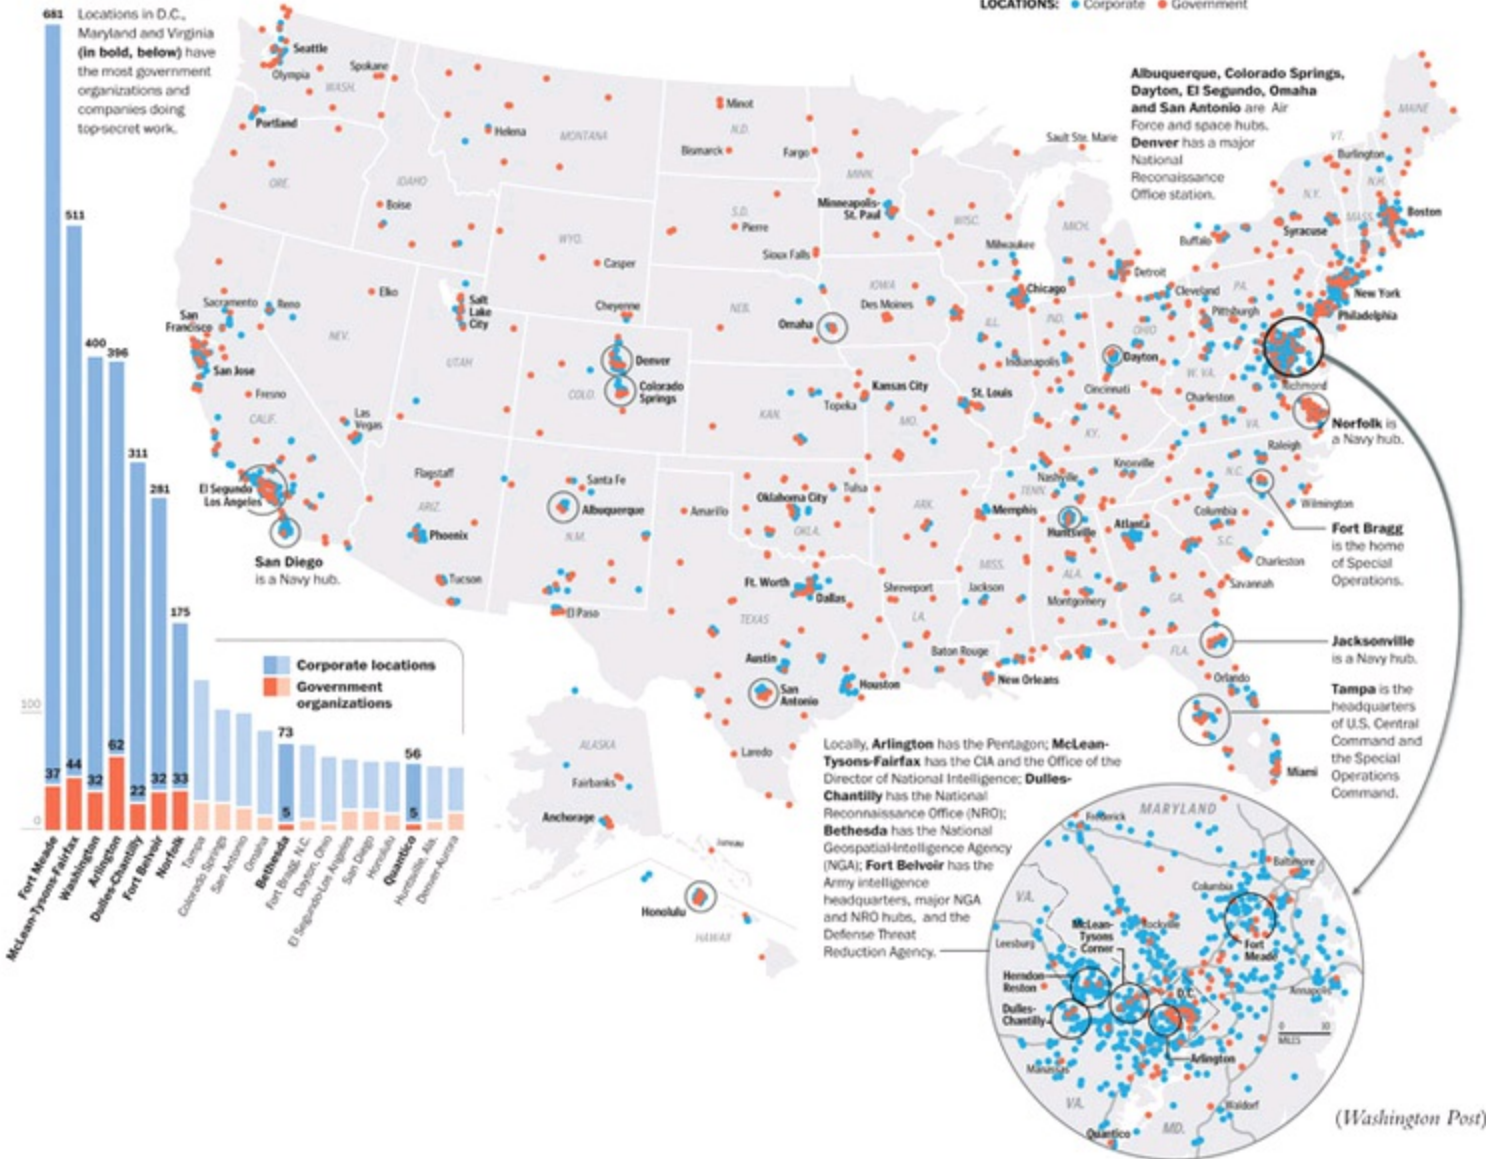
LOCATIONS: Corporate Government

681 Locations in D.C., Maryland and Virginia (in bold, below) have the most government organizations and companies doing top-secret work.

511
400
396
311
281
175
100
73
56
37 44 32 62 22 32 33 5 5
0

Corporate locations
Government organizations

Fort Meade
McLean-Tysons-Fairfax
Washington
Arlington
Dulles-Chantilly
Fort Belvoir
Norfolk
Tampa
Colorado Springs
San Antonio
Omaha
Bethesda
Fort Bragg, N.C.
Dayton, Ohio
El Segundo-Los Angeles
San Diego
Honolulu
Quantico
Huntsville, Ala.
Denver-Aurora

Albuquerque, Colorado Springs, Dayton, El Segundo, Omaha and San Antonio are Air Force and space hubs. Denver has a major National Reconaissance Office station.

San Diego is a Navy hub.

Norfolk is a Navy hub.

Fort Bragg is the home of Special Operations.

Jacksonville is a Navy hub.

Tampa is the headquarters of U.S. Central Command and the Special Operations Command.

Locally, Arlington has the Pentagon; McLean-Tysons-Fairfax has the CIA and the Office of the Director of National Intelligence; Dulles-Chantilly has the National Reconnaissance Office (NRO); Bethesda has the National Geospatial-Intelligence Agency (NGA); Fort Belvoir has the Army intelligence headquarters, major NGA and NRO hubs, and the Defense Threat Reduction Agency.

Seattle, Olympia, Spokane, WASH., Portland, ORE., IDAHO, Boise, Helena, MONTANA, Minot, N.D., Bismarck, Fargo, MINN., Minneapolis-St. Paul, S.D., Pierre, WYO., Casper, Sioux Falls, Sault Ste. Marie, WISC., MICH., Milwaukee, Chicago, Detroit, Buffalo, Syracuse, Burlington, VT., N.H., MAINE, N.Y., MASS., Boston, New York, Philadelphia, PA., Cleveland, Pittsburgh, OHIO, Dayton, IND., ILL., IOWA, Des Moines, Omaha, NEB., Cheyenne, Salt Lake City, Elko, Reno, Sacramento, San Francisco, San Jose, Fresno, CALIF., NEV., UTAH, Denver, Colorado Springs, COLO., Kansas City, Topeka, KAN., MO., St. Louis, Indianapolis, Cincinnati, W. VA., Richmond, Charleston, KY., VA., Raleigh, N.C., Knoxville, Nashville, TENN., Wilmington, Columbia, S.C., Charleston, Savannah, Atlanta, Huntsville, Memphis, ARK., Tulsa, Oklahoma City, OKLA., Santa Fe, Albuquerque, N.M., Amarillo, Flagstaff, ARIZ., Phoenix, Tucson, Las Vegas, El Segundo, Los Angeles, El Paso, TEXAS, Ft. Worth, Dallas, Shreveport, LA., Jackson, MISS., ALA., Montgomery, GA., Baton Rouge, New Orleans, FLA., Orlando, Miami, Austin, San Antonio, Houston, Laredo, ALASKA, Fairbanks, Anchorage, Juneau, Honolulu, HAWAII

MARYLAND, Frederick, Baltimore, Columbia, Rockville, Fort Meade, Leesburg, McLean-Tysons Corner, Herndon-Reston, Dulles-Chantilly, D.C., Annapolis, Arlington, Manassas, VA., Waldorf, Quantico, MD., 0, 10, MILES

(Washington Post)